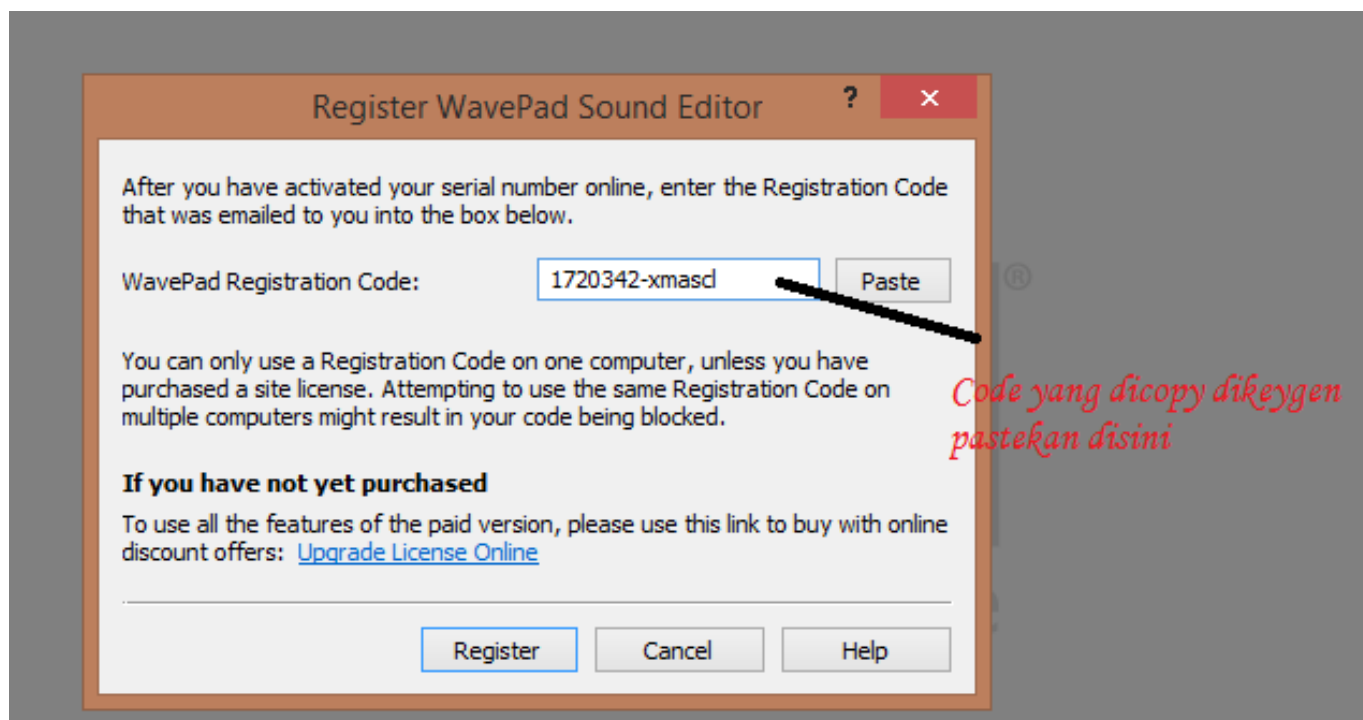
Register WavePad Sound Editor

?

×

After you have activated your serial number online, enter the Registration Code that was emailed to you into the box below.

WavePad Registration Code: 1720342-xmascl Paste

®

You can only use a Registration Code on one computer, unless you have purchased a site license. Attempting to use the same Registration Code on multiple computers might result in your code being blocked.

Code yang dicopy dikeygen pastekan disini

**If you have not yet purchased**

To use all the features of the paid version, please use this link to buy with online discount offers: Upgrade License Online

Register Cancel Help